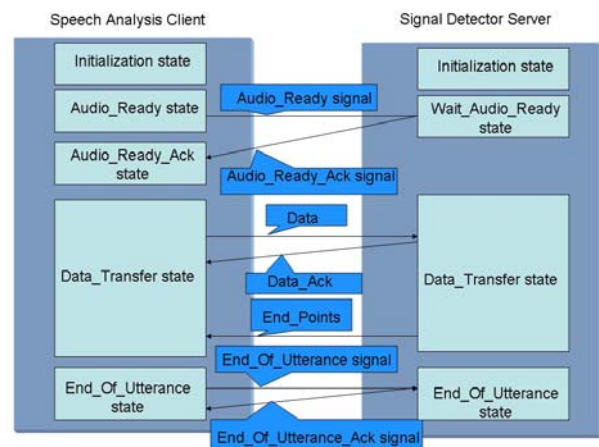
Speech Analysis Client

Signal Detector Server

Initialization state

Initialization state

Audio_Ready state

Audio_Ready signal

Wait_Audio_Ready state

Audio_Ready_Ack state

Audio_Ready_Ack signal

Data

Data_Transfer state

Data_Ack

Data_Transfer state

End_Points

End_Of_Utterance signal

End_Of_Utterance state

End_Of_Utterance state

End_Of_Utterance_Ack signal